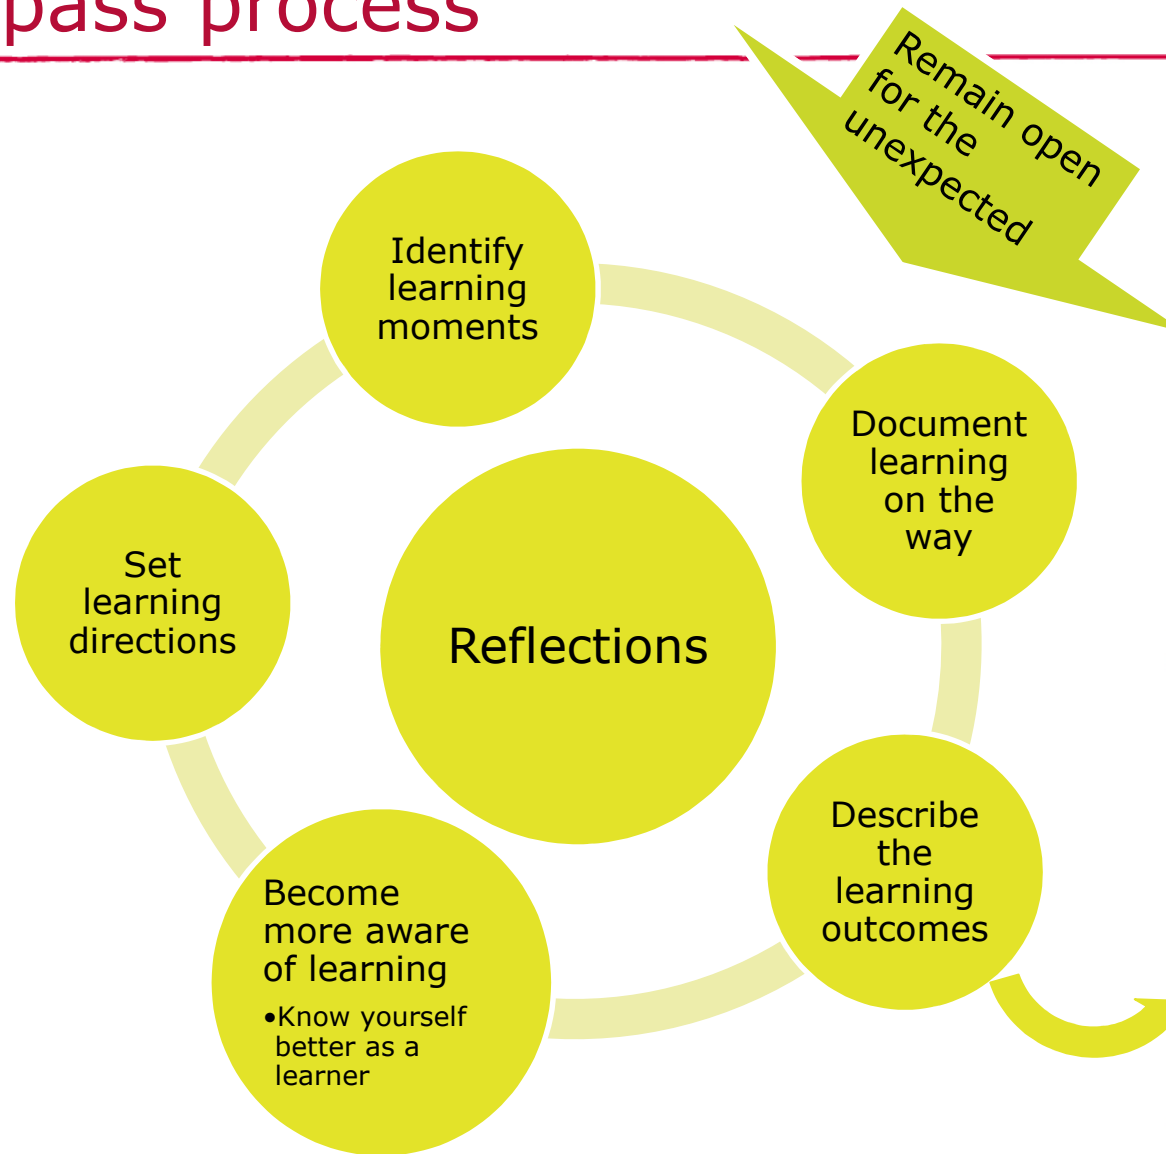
pass process

Remain open for the unexpected

Identify learning moments

Document learning on the way

Describe the learning outcomes

Become more aware of learning
•Know yourself better as a learner

Set learning directions

Reflections